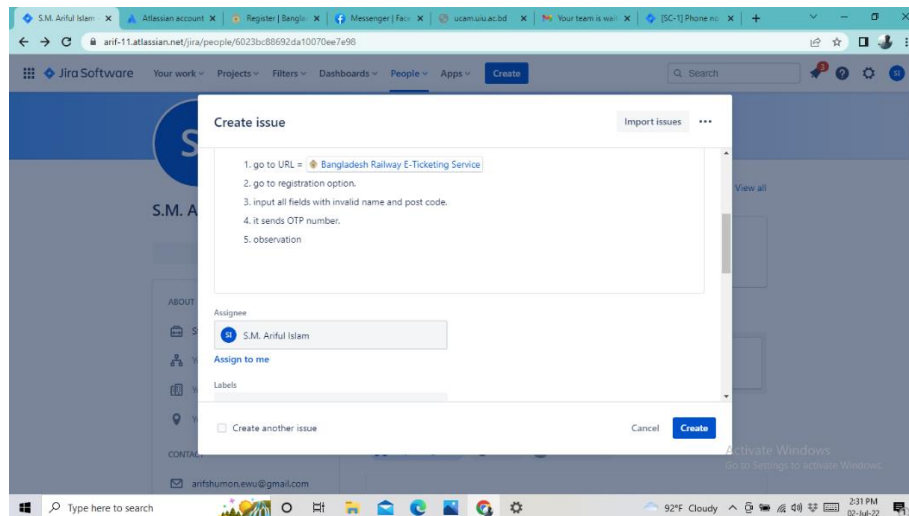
S.M. Ariful Islam | Atlassian account | Register | Bangla | Messenger | Face | ucam.uiu.ac.bd | Your team is wait | [SC-1] Phone nu

arif-11.atlassian.net/jira/people/6023bc88692da10070ee7e98

Jira Software   Your work   Projects   Filters   Dashboards   People   Apps   Create   Search

S

S.M. A

ABOUT

CONTACT

arifshumon.ewu@gmail.com

View all

Create issue   Import issues   ···

1. go to URL = Bangladesh Railway E-Ticketing Service
2. go to registration option.
3. input all fields with invalid name and post code.
4. it sends OTP number.
5. observation

Assignee

SI  S.M. Ariful Islam

Assign to me

Labels

Create another issue   Cancel   Create

Activate Windows
Go to Settings to activate Windows.

Type here to search   92°F Cloudy   2:31 PM   02-Jul-22